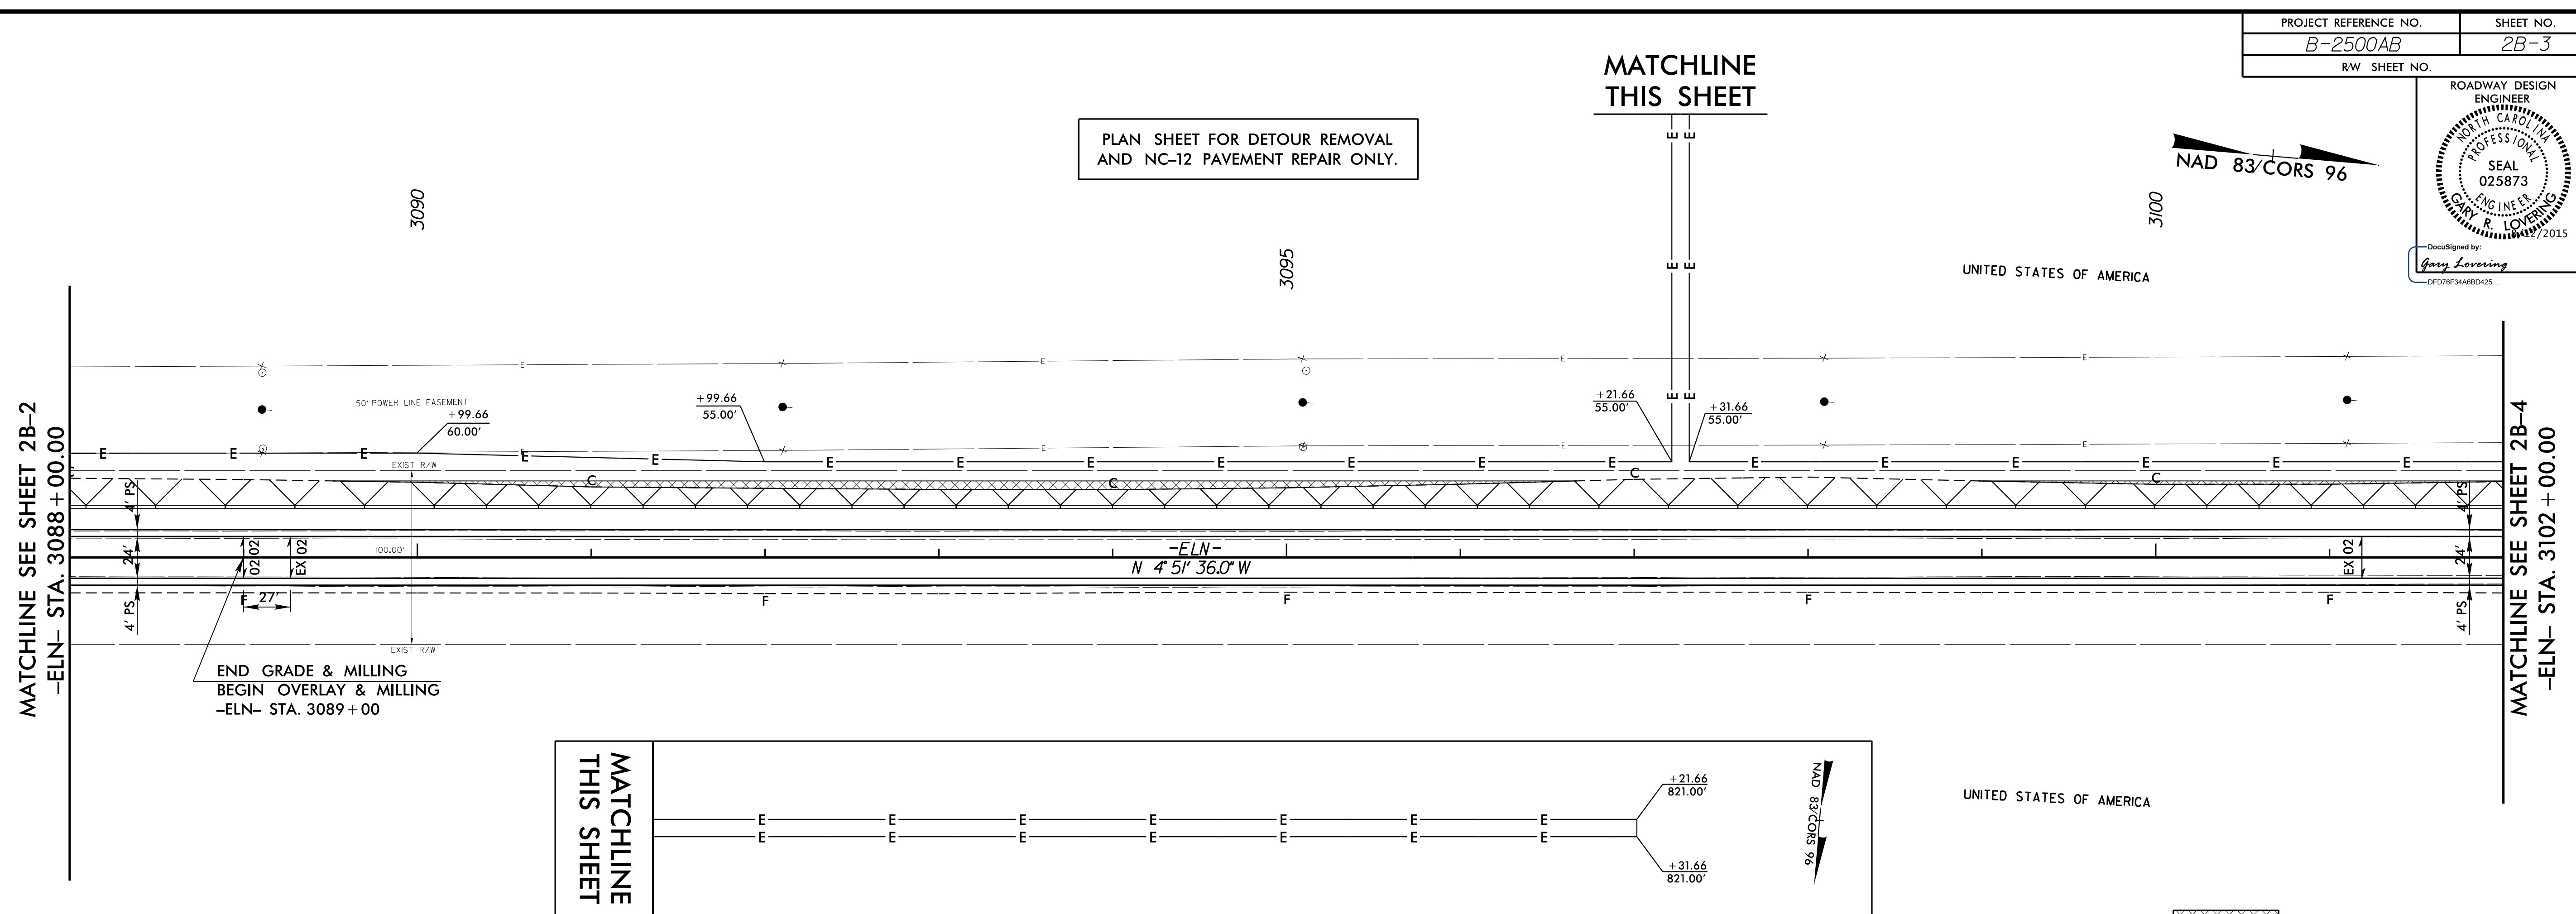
| PROJECT REFERENCE NO. | SHEET NO. |
|---|---|
| B-2500AB | 2B-3 |
| R/W SHEET NO. | |

ROADWAY DESIGN ENGINEER

NORTH CAROLINA PROFESSIONAL SEAL 025873 ENGINEER GARY R. LOVERING

2015

DocuSigned by:
Gary Lovering
DFD76F34A6BD425...

MATCHLINE THIS SHEET

PLAN SHEET FOR DETOUR REMOVAL AND NC-12 PAVEMENT REPAIR ONLY.

NAD 83/CORS 96

3090

3095

3100

UNITED STATES OF AMERICA

MATCHLINE SEE SHEET 2B-2
-ELN- STA. 3088+00.00

MATCHLINE SEE SHEET 2B-4
-ELN- STA. 3102+00.00

50' POWER LINE EASEMENT
+99.66
60.00'

+99.66
55.00'

+21.66
55.00'

+31.66
55.00'

EXIST R/W

E E E E E E E E E E E E E E E E E E

C C C C

4' PS

24'

02 02

EX 02

100.00'

-ELN-
N 4° 51' 36.0" W

F 27'

F F F F

EXIST R/W

END GRADE & MILLING
BEGIN OVERLAY & MILLING
-ELN- STA. 3089+00

MATCHLINE THIS SHEET

E E E E E E E

+21.66
821.00'

+31.66
821.00'

NAD 83/CORS 96

UNITED STATES OF AMERICA